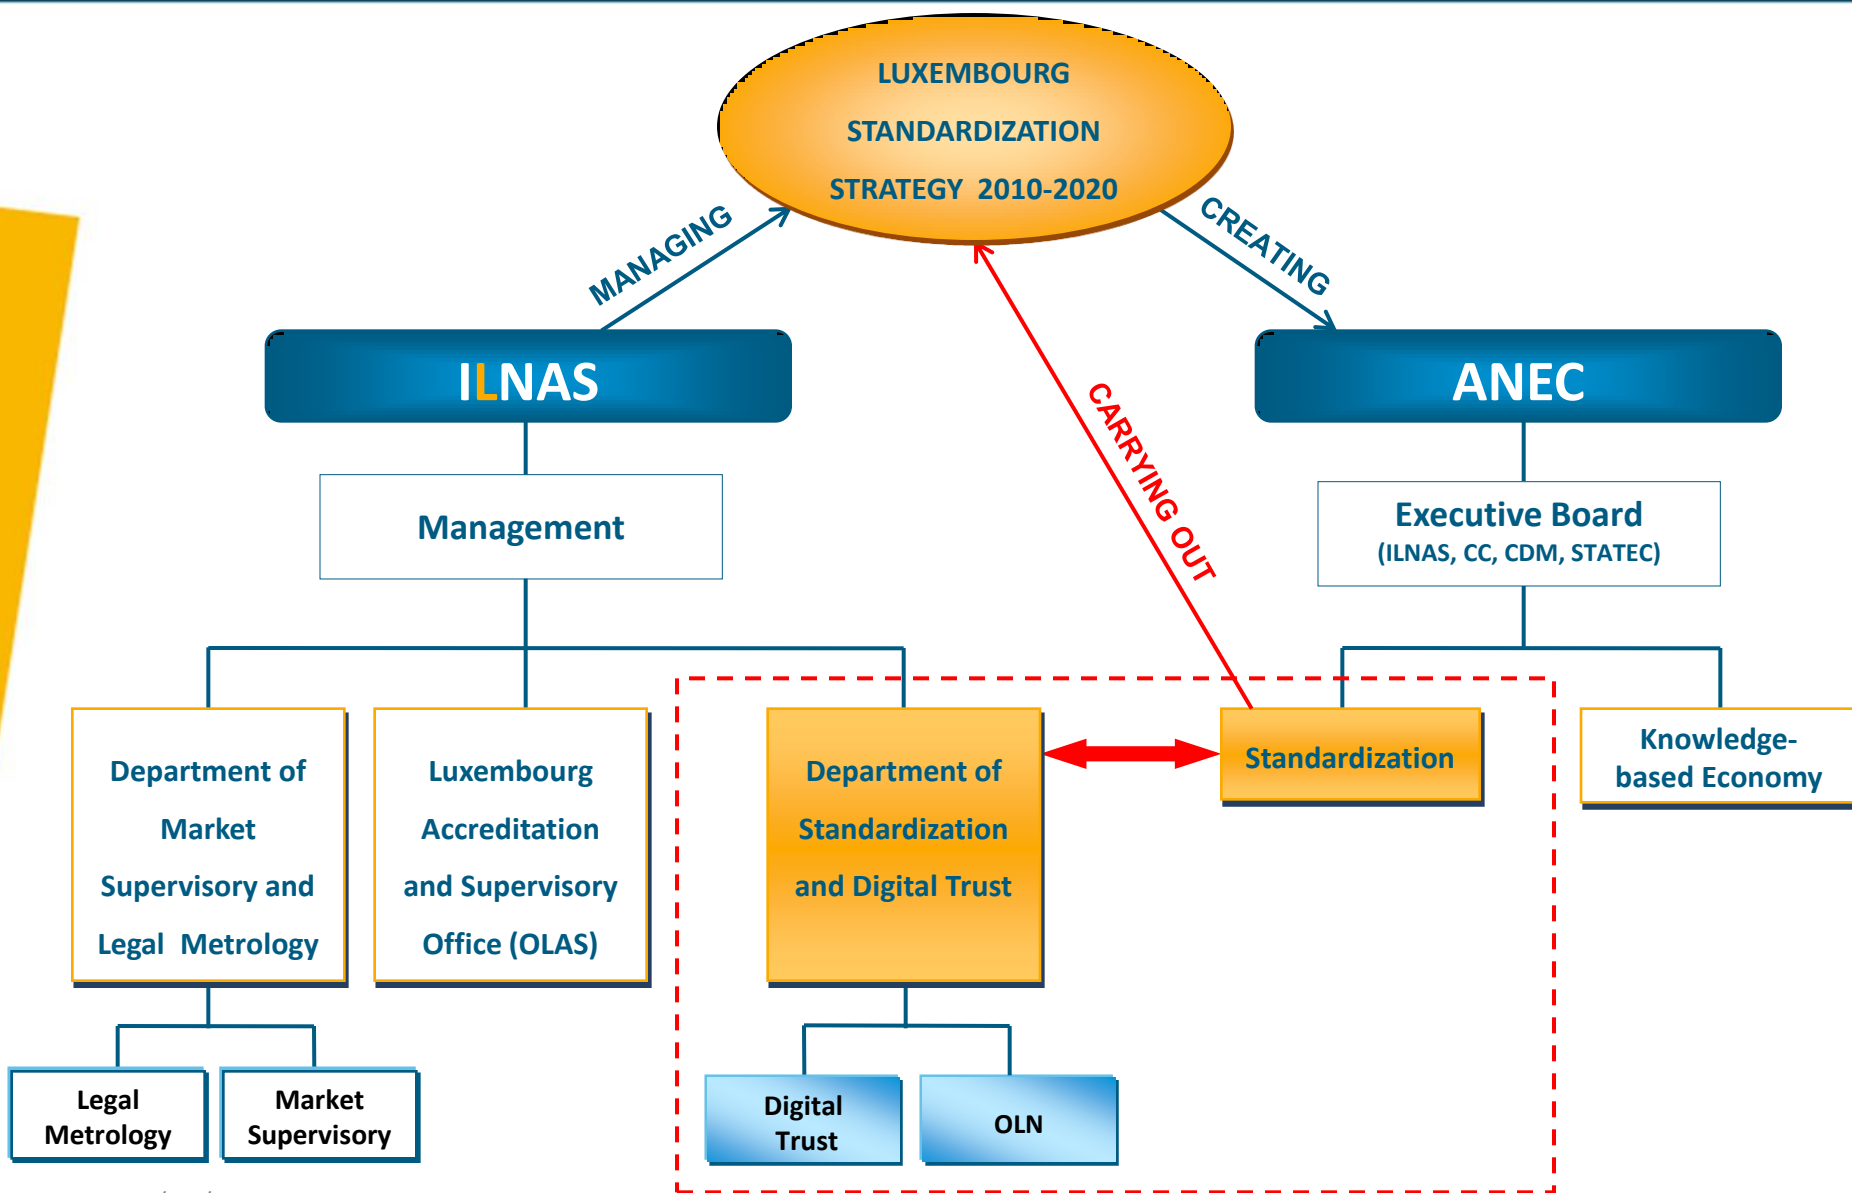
LUXEMBOURG STANDARDIZATION STRATEGY 2010-2020

MANAGING

CREATING

CARRYING OUT

ILNAS

ANEC

Management

Executive Board
(ILNAS, CC, CDM, STATEC)

Department of Market Supervisory and Legal Metrology

Luxembourg Accreditation and Supervisory Office (OLAS)

Department of Standardization and Digital Trust

Standardization

Knowledge-based Economy

Legal Metrology

Market Supervisory

Digital Trust

OLN